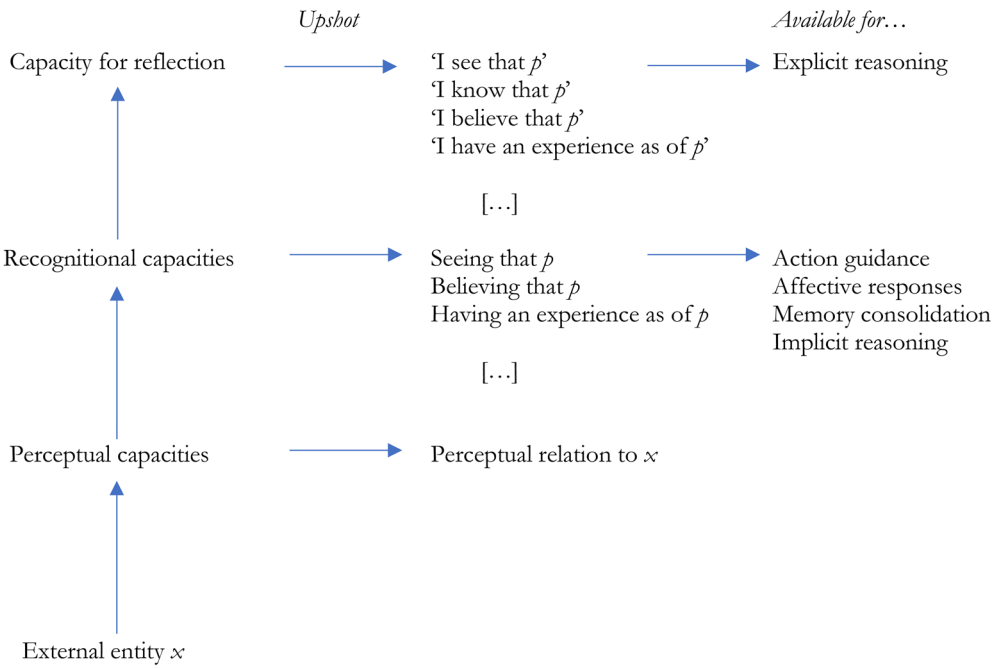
Upshot

Available for…

Capacity for reflection

'I see that $p$'
'I know that $p$'
'I believe that $p$'
'I have an experience as of $p$'

Explicit reasoning

[…]

Recognitional capacities

Seeing that $p$
Believing that $p$
Having an experience as of $p$

Action guidance
Affective responses
Memory consolidation
Implicit reasoning

[…]

Perceptual capacities

Perceptual relation to $x$

External entity $x$